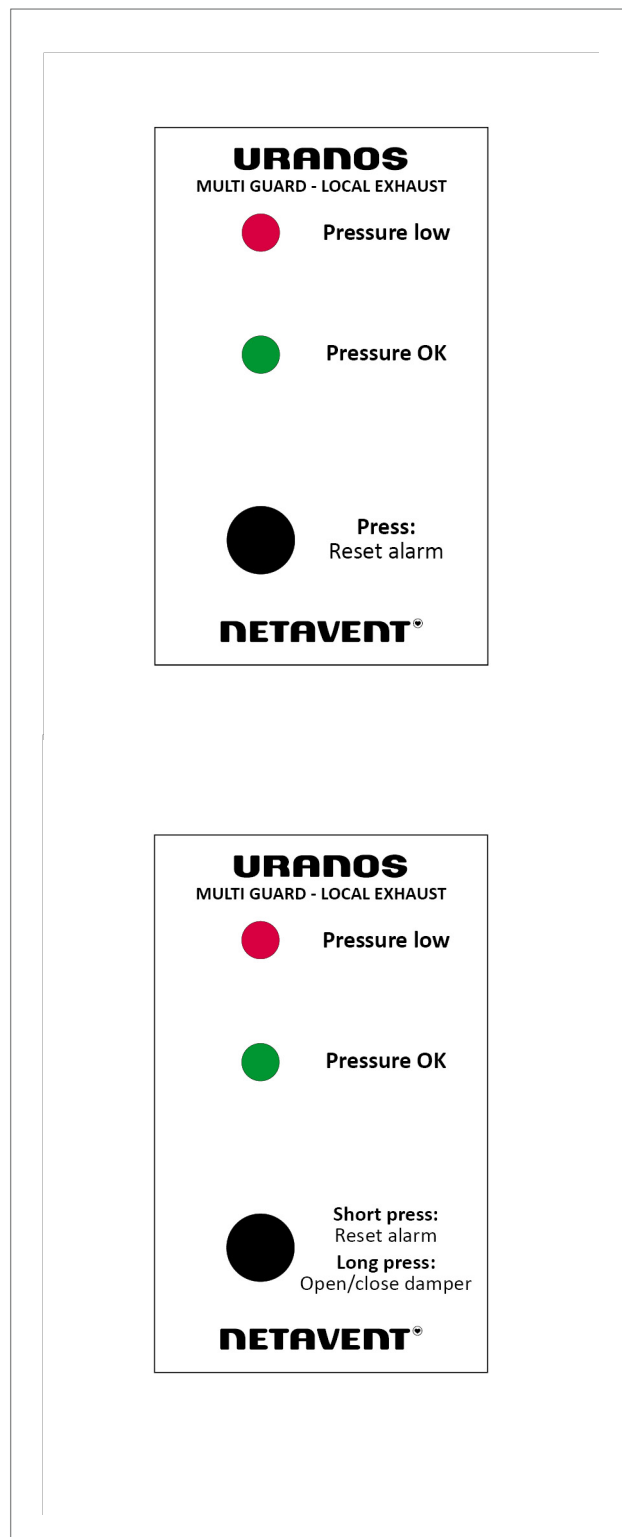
URANOS
MULTI GUARD - LOCAL EXHAUST

Pressure low

Pressure OK

Press:
Reset alarm

NETAVENT

URANOS
MULTI GUARD - LOCAL EXHAUST

Pressure low

Pressure OK

Short press:
Reset alarm
Long press:
Open/close damper

NETAVENT